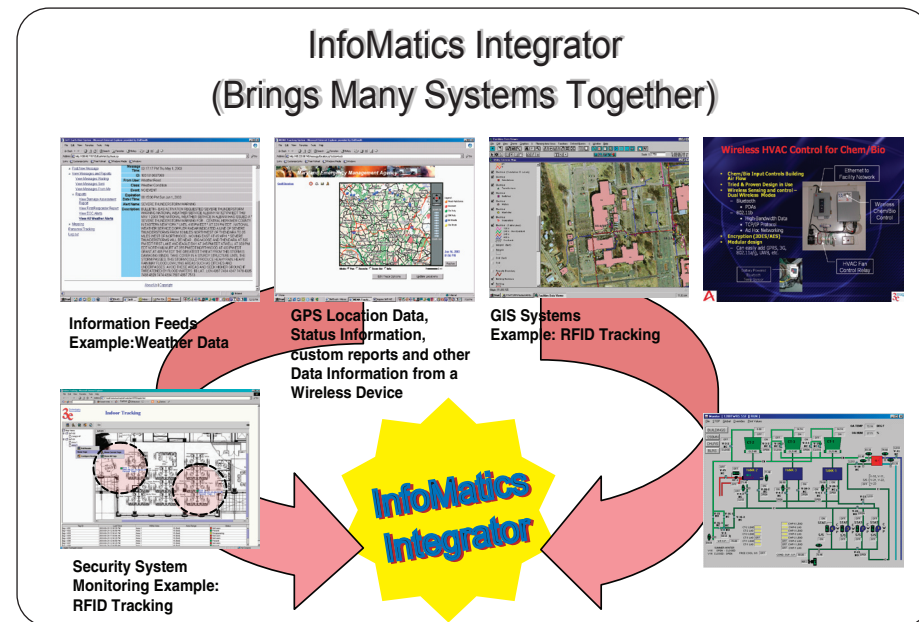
InfoMatics Integrator
(Brings Many Systems Together)

Wireless HVAC Control for Chem/Bio

Information Feeds
Example:Weather Data

GPS Location Data, Status Information, custom reports and other Data Information from a Wireless Device

GIS Systems
Example: RFID Tracking

Indoor Tracking

InfoMatics Integrator

Security System Monitoring Example: RFID Tracking